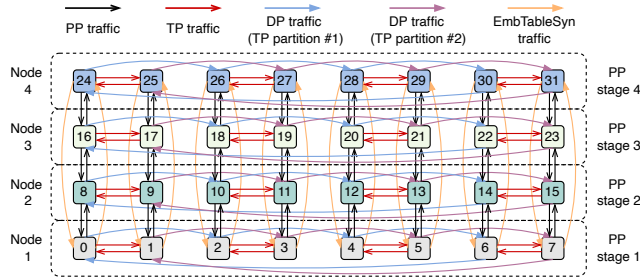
PP traffic
TP traffic
DP traffic (TP partition #1)
DP traffic (TP partition #2)
EmbTableSyn traffic

Node 4
24 25 26 27 28 29 30 31
PP stage 4

Node 3
16 17 18 19 20 21 22 23
PP stage 3

Node 2
8 9 10 11 12 13 14 15
PP stage 2

Node 1
0 1 2 3 4 5 6 7
PP stage 1